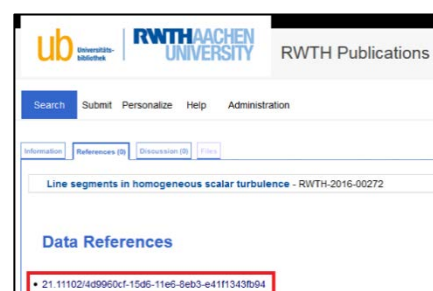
ub Universitäts-bibliothek RWTHAACHEN UNIVERSITY RWTH Publications

Search Submit Personalize Help Administration

Information References (0) Discussion (0) Files

Line segments in homogeneous scalar turbulence - RWTH-2016-00272

Data References

• 21.11102/4d9960cf-15d6-11e6-8eb3-e41f1343fb94